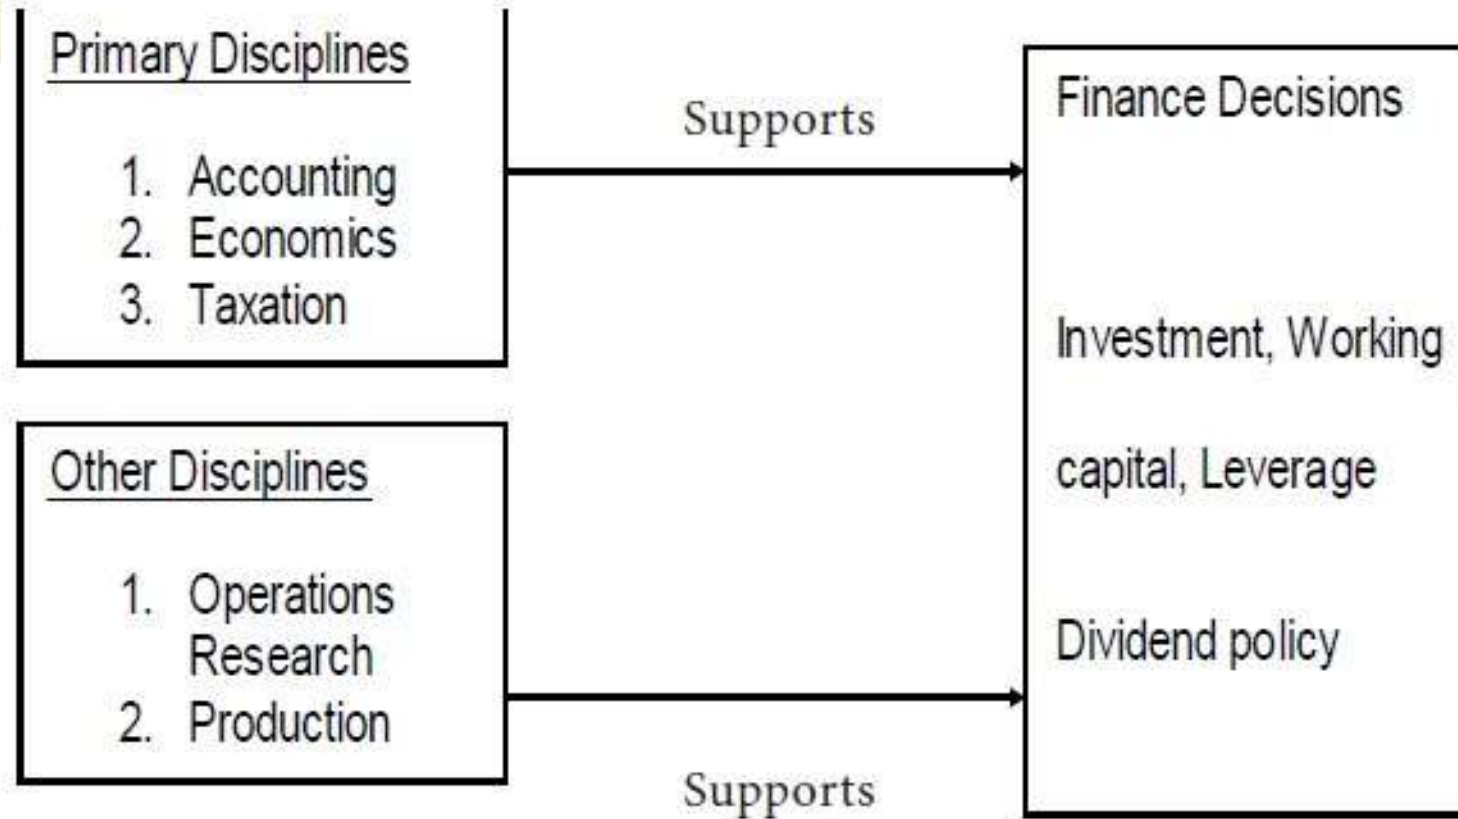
Primary Disciplines

1. Accounting
2. Economics
3. Taxation

Supports

Finance Decisions

Investment, Working capital, Leverage

Dividend policy

Other Disciplines

1. Operations Research
2. Production

Supports